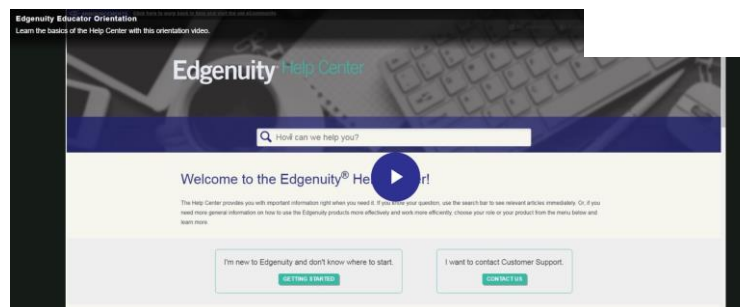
Edgenuity Educator Orientation
Learn the basics of the Help Center with this orientation video.

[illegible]

Edgenuity Help Center

How can we help you?

Welcome to the Edgenuity® Help Center!

The Help Center provides you with important information right when you need it. If you know your question, use the search bar to see relevant articles immediately. Or, if you need more general information on how to use the Edgenuity products more effectively and work more efficiently, choose your role or your product from the menu below and learn more.

I'm new to Edgenuity and don't know where to start.
GETTING STARTED

I want to contact Customer Support.
CONTACT US